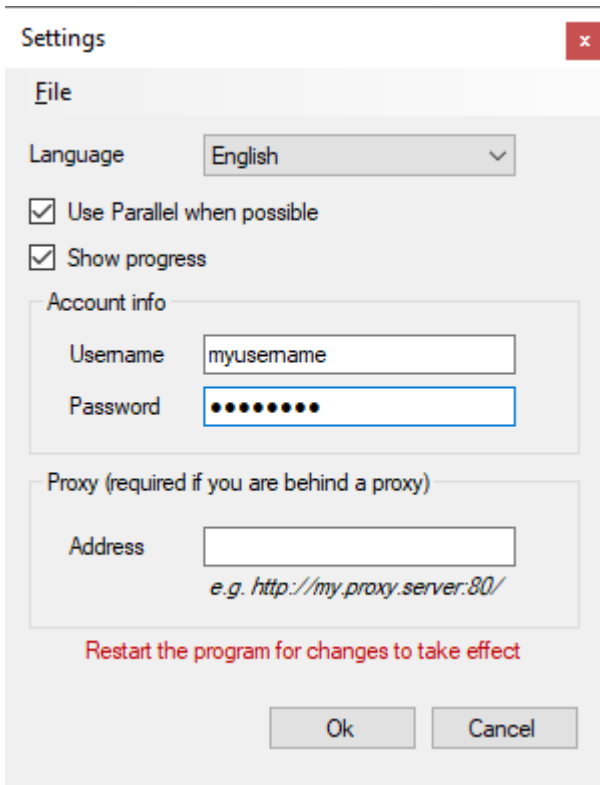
Settings
x
File
Language English
Use Parallel when possible
Show progress
Account info
Username myusername
Password ●●●●●●●●●
Proxy (required if you are behind a proxy)
Address
e.g. http://my.proxy.server:80/
Restart the program for changes to take effect
Ok Cancel